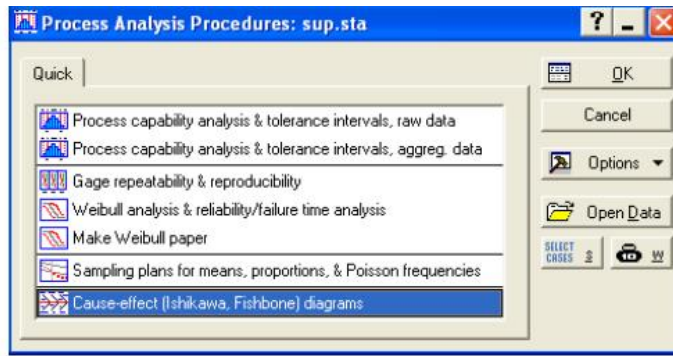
Process Analysis Procedures: sup.sta

? _ X

Quick

Process capability analysis & tolerance intervals, raw data
Process capability analysis & tolerance intervals, aggreg. data
Gage repeatability & reproducibility
Weibull analysis & reliability/failure time analysis
Make Weibull paper
Sampling plans for means, proportions, & Poisson frequencies
Cause-effect (Ishikawa, Fishbone) diagrams

OK
Cancel
Options
Open Data
SELECT CASES S
W